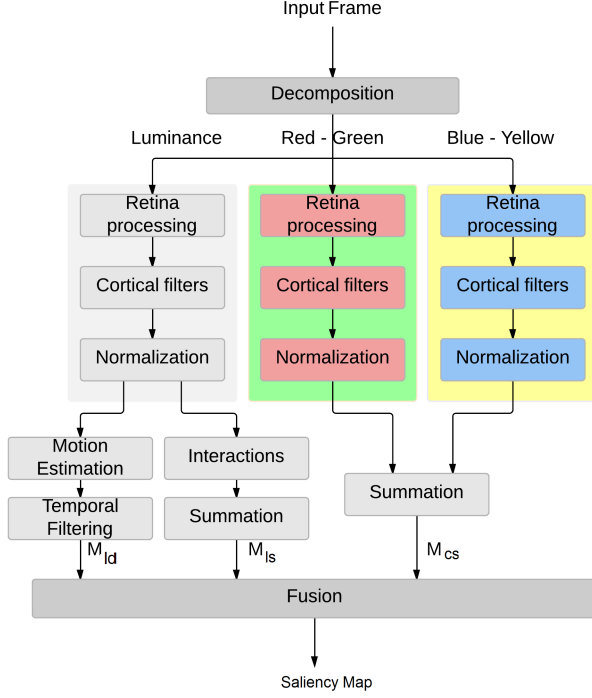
Input Frame

Decomposition

Luminance

Red - Green

Blue - Yellow

Retina processing

Cortical filters

Normalization

Retina processing

Cortical filters

Normalization

Retina processing

Cortical filters

Normalization

Motion Estimation

Temporal Filtering

Interactions

Summation

Summation

$M_{ld}$

$M_{ls}$

$M_{cs}$

Fusion

Saliency Map